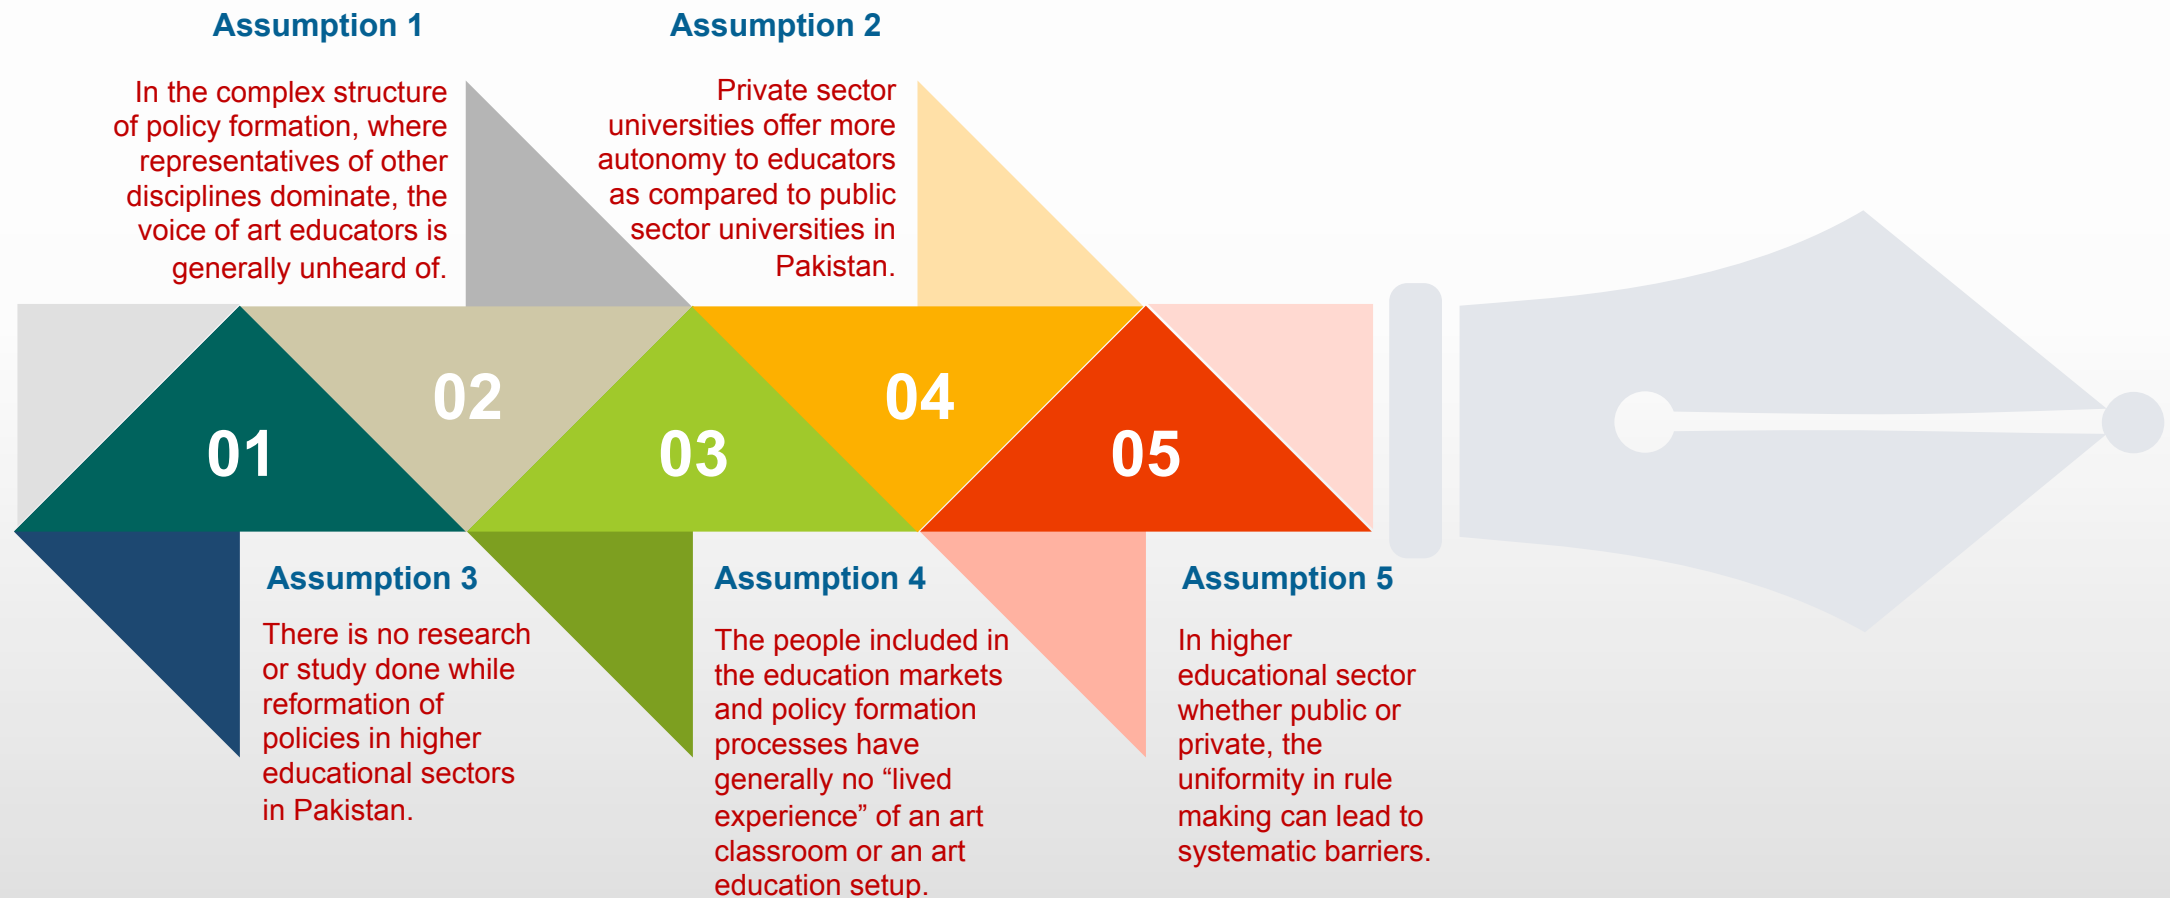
Assumption 1

In the complex structure of policy formation, where representatives of other disciplines dominate, the voice of art educators is generally unheard of.

Assumption 2

Private sector universities offer more autonomy to educators as compared to public sector universities in Pakistan.

01

02

03

04

05

Assumption 3

There is no research or study done while reformation of policies in higher educational sectors in Pakistan.

Assumption 4

The people included in the education markets and policy formation processes have generally no “lived experience” of an art classroom or an art education setup.

Assumption 5

In higher educational sector whether public or private, the uniformity in rule making can lead to systematic barriers.